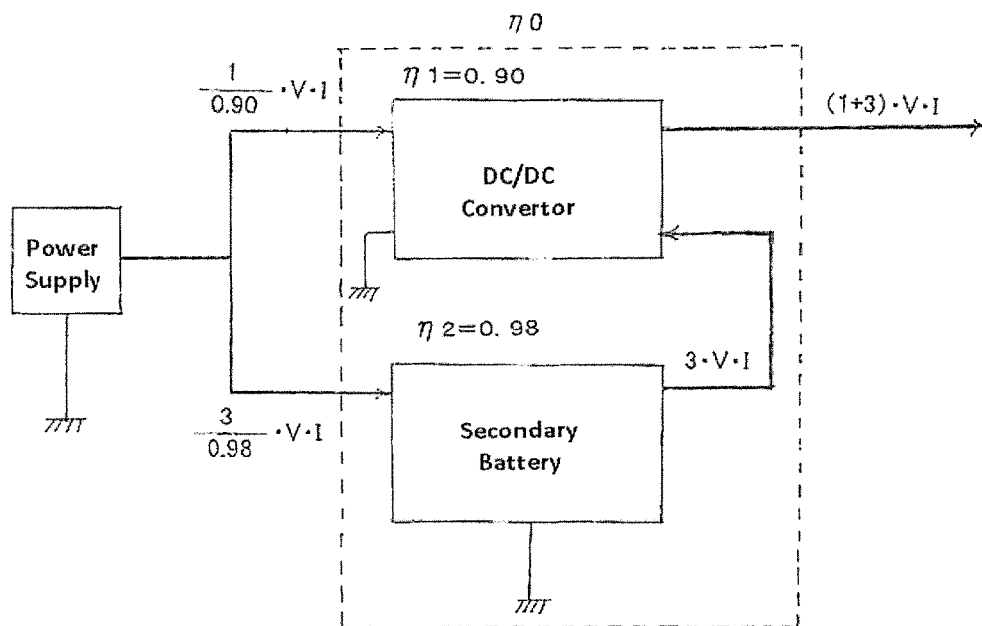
$\eta\,0$

$\frac{1}{0.90}\cdot V\cdot I$

$\eta\,1=0.\,90$

$(1+3)\cdot V\cdot I$

DC/DC Convertor

Power Supply

$\eta\,2=0.\,98$

$3\cdot V\cdot I$

$\frac{3}{0.98}\cdot V\cdot I$

Secondary Battery